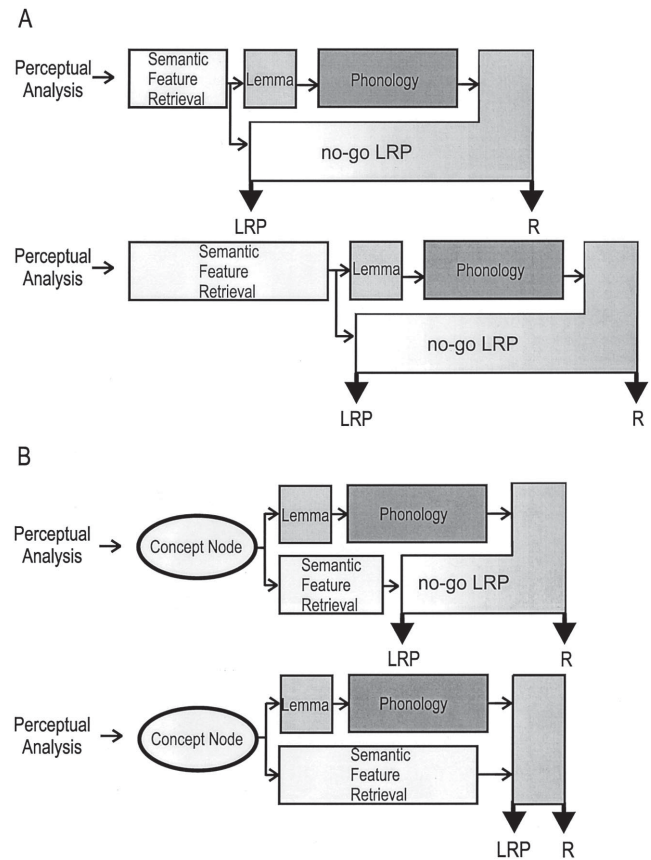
A

Perceptual Analysis

Semantic Feature Retrieval

Lemma

Phonology

no-go LRP

LRP

R

Perceptual Analysis

Semantic Feature Retrieval

Lemma

Phonology

no-go LRP

LRP

R

B

Perceptual Analysis

Concept Node

Lemma

Phonology

Semantic Feature Retrieval

no-go LRP

LRP

R

Perceptual Analysis

Concept Node

Lemma

Phonology

Semantic Feature Retrieval

LRP

R